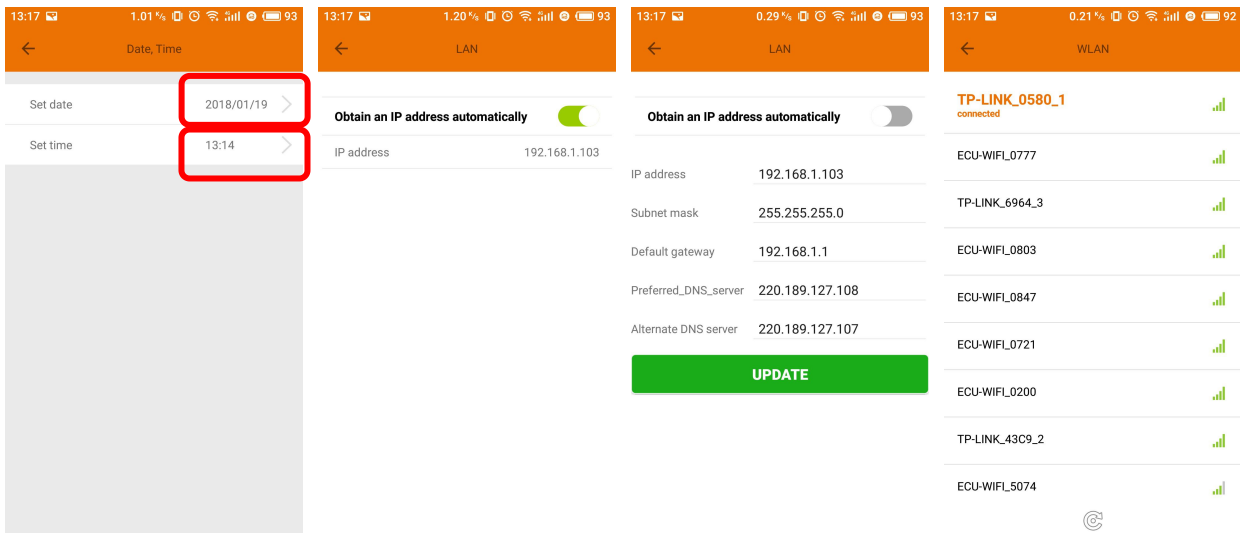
13:17 1.01 K/s 93

Date, Time

Set date 2018/01/19

Set time 13:14

13:17 1.20 K/s 93

LAN

Obtain an IP address automatically

IP address 192.168.1.103

13:17 0.29 K/s 93

LAN

Obtain an IP address automatically

IP address 192.168.1.103

Subnet mask 255.255.255.0

Default gateway 192.168.1.1

Preferred_DNS_server 220.189.127.108

Alternate DNS server 220.189.127.107

UPDATE

13:17 0.21 K/s 92

WLAN

TP-LINK_0580_1
connected

ECU-WIFI_0777

TP-LINK_6964_3

ECU-WIFI_0803

ECU-WIFI_0847

ECU-WIFI_0721

ECU-WIFI_0200

TP-LINK_43C9_2

ECU-WIFI_5074